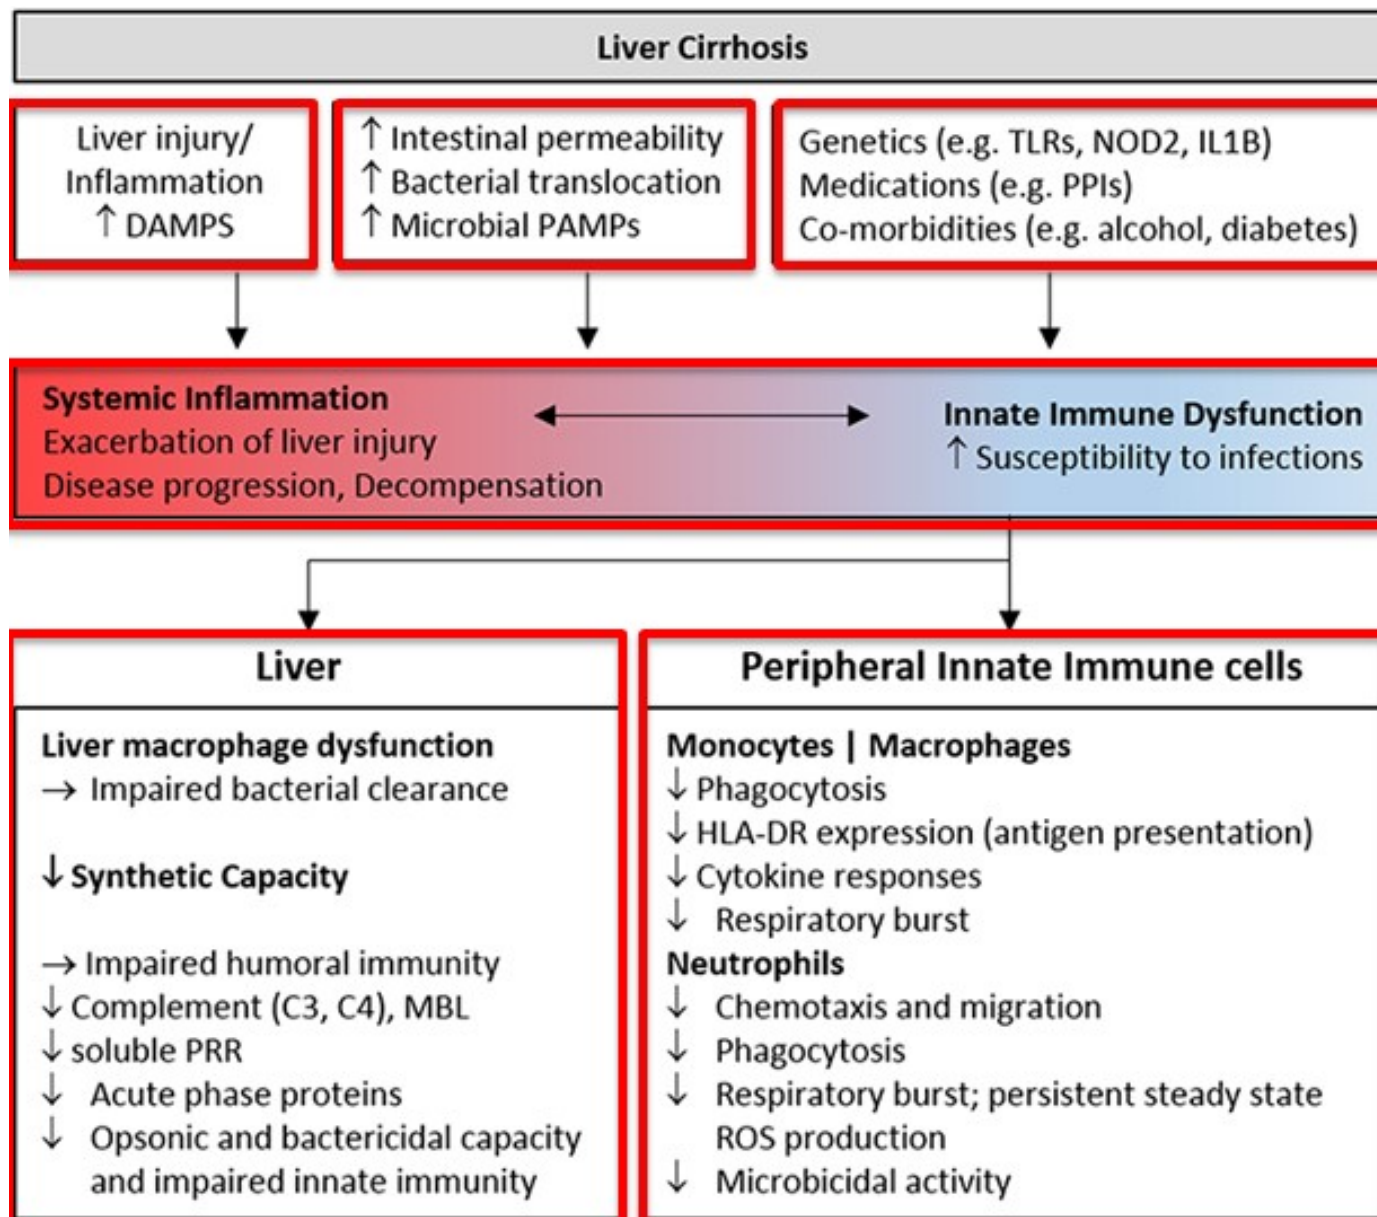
Liver Cirrhosis

Liver injury/ Inflammation
↑ DAMPS

↑ Intestinal permeability
↑ Bacterial translocation
↑ Microbial PAMPs

Genetics (e.g. TLRs, NOD2, IL1B)
Medications (e.g. PPIs)
Co-morbidities (e.g. alcohol, diabetes)

Systemic Inflammation
Exacerbation of liver injury
Disease progression, Decompensation

Innate Immune Dysfunction
↑ Susceptibility to infections

Liver

Liver macrophage dysfunction
→ Impaired bacterial clearance

↓ Synthetic Capacity

→ Impaired humoral immunity
↓ Complement (C3, C4), MBL
↓ soluble PRR
↓ Acute phase proteins
↓ Opsonic and bactericidal capacity and impaired innate immunity

Peripheral Innate Immune cells

Monocytes | Macrophages
↓ Phagocytosis
↓ HLA-DR expression (antigen presentation)
↓ Cytokine responses
↓ Respiratory burst
Neutrophils
↓ Chemotaxis and migration
↓ Phagocytosis
↓ Respiratory burst; persistent steady state ROS production
↓ Microbicidal activity